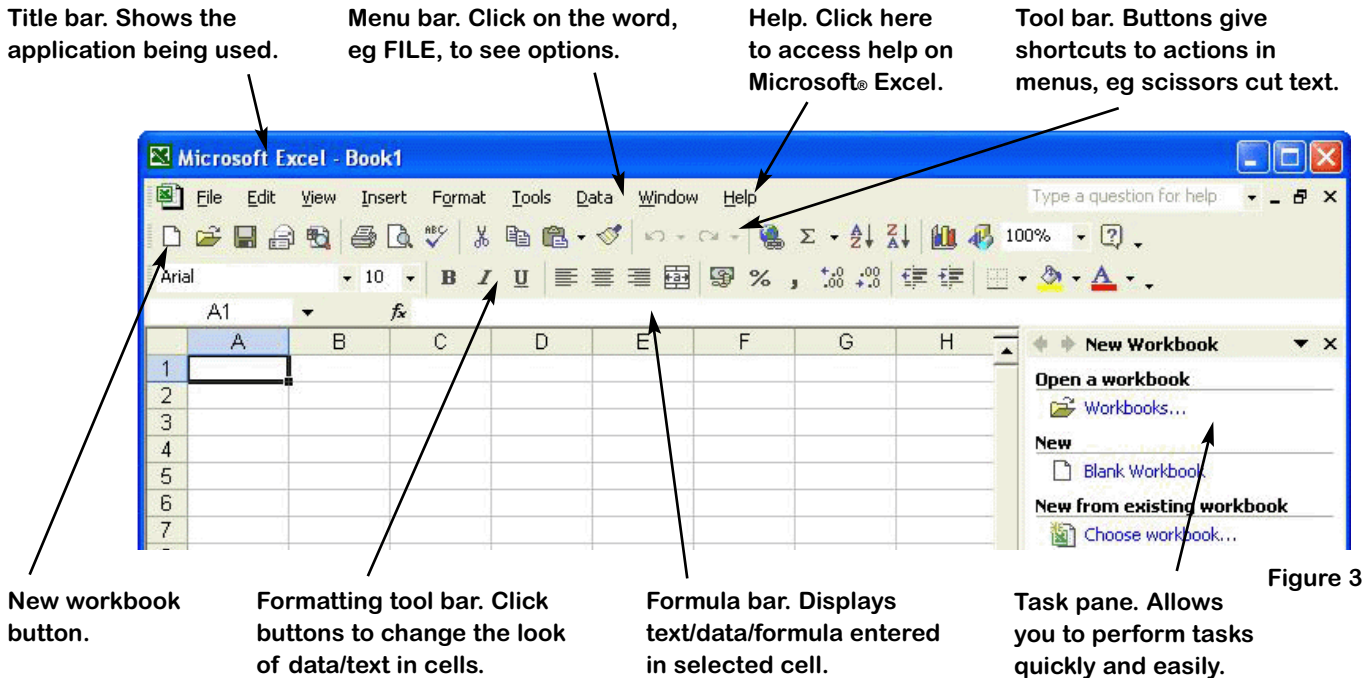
Title bar. Shows the application being used.

Menu bar. Click on the word, eg FILE, to see options.

Help. Click here to access help on Microsoft® Excel.

Tool bar. Buttons give shortcuts to actions in menus, eg scissors cut text.

Microsoft Excel - Book1

File Edit View Insert Format Tools Data Window Help

Type a question for help

100%

Arial 10 B I U % ,

A1 fx

| | A | B | C | D | E | F | G | H |
|---|---|---|---|---|---|---|---|---|
| 1 | | | | | | | | |
| 2 | | | | | | | | |
| 3 | | | | | | | | |
| 4 | | | | | | | | |
| 5 | | | | | | | | |
| 6 | | | | | | | | |
| 7 | | | | | | | | |

New Workbook

Open a workbook

Workbooks...

New

Blank Workbook

New from existing workbook

Choose workbook...

Figure 3

New workbook button.

Formatting tool bar. Click buttons to change the look of data/text in cells.

Formula bar. Displays text/data/formula entered in selected cell.

Task pane. Allows you to perform tasks quickly and easily.